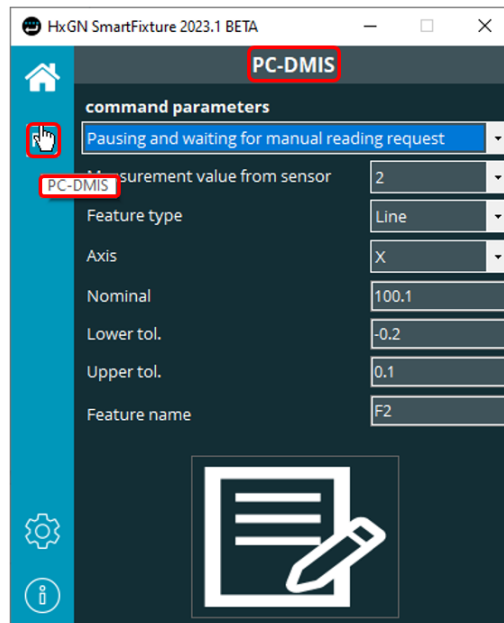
HxGN SmartFixture 2023.1 BETA

PC-DMIS

command parameters

Pausing and waiting for manual reading request

PC-DMIS

Measurement value from sensor | 2

Feature type | Line

Axis | X

Nominal | 100.1

Lower tol. | -0.2

Upper tol. | 0.1

Feature name | F2